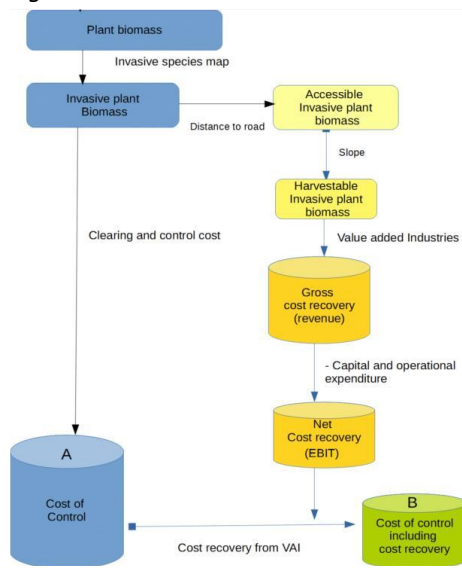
Plant biomass

Invasive species map

Invasive plant Biomass

Distance to road

Accessible Invasive plant biomass

Slope

Harvestable Invasive plant biomass

Clearing and control cost

Value added Industries

Gross cost recovery (revenue)

- Capital and operational expenditure

Net Cost recovery (EBIT)

A

Cost of Control

B

Cost of control including cost recovery

Cost recovery from VAI